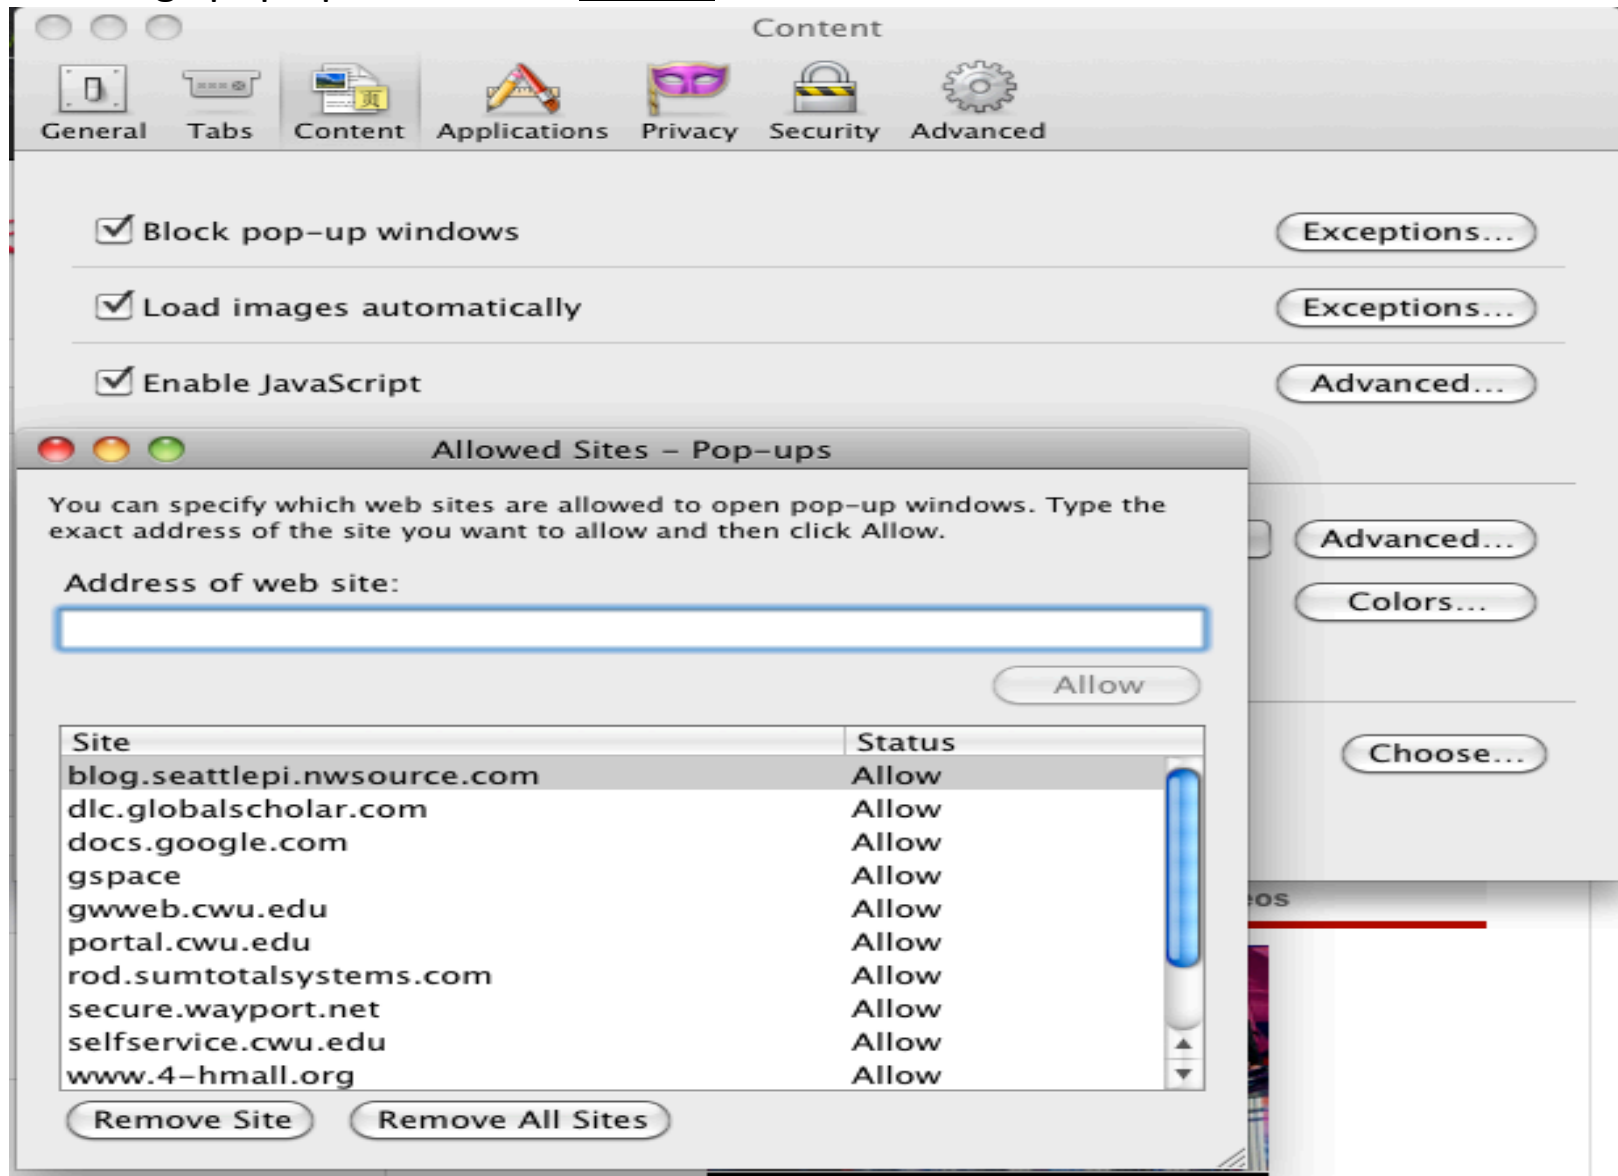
Content

General Tabs Content Applications Privacy Security Advanced

Block pop-up windows
Exceptions...

Load images automatically
Exceptions...

Enable JavaScript
Advanced...

Advanced...

Colors...

Choose...

eos

Allowed Sites – Pop-ups

You can specify which web sites are allowed to open pop-up windows. Type the exact address of the site you want to allow and then click Allow.

Address of web site:

Allow

| Site | Status |
|---|---|
| blog.seattlepi.nwsource.com | Allow |
| dlc.globalscholar.com | Allow |
| docs.google.com | Allow |
| gspace | Allow |
| gwweb.cwu.edu | Allow |
| portal.cwu.edu | Allow |
| rod.sumtotalsystems.com | Allow |
| secure.wayport.net | Allow |
| selfservice.cwu.edu | Allow |
| www.4-hmall.org | Allow |

Remove Site Remove All Sites